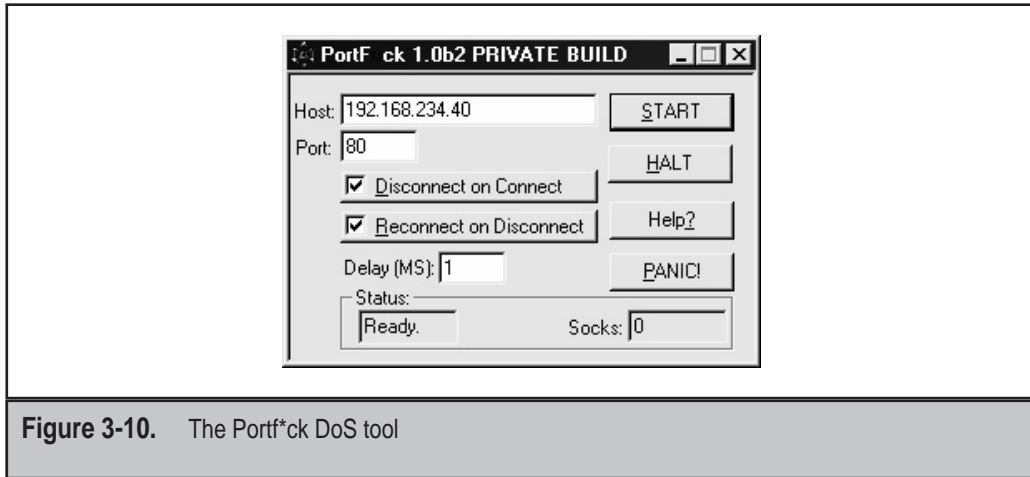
PortF ck 1.0b2 PRIVATE BUILD

Host: 192.168.234.40

START

Port: 80

HALT

Disconnect on Connect

Reconnect on Disconnect

Help?

Delay (MS): 1

PANIC!

Status:

Ready.

Socks: 0

**Figure 3-10.** The Portf*ck DoS tool